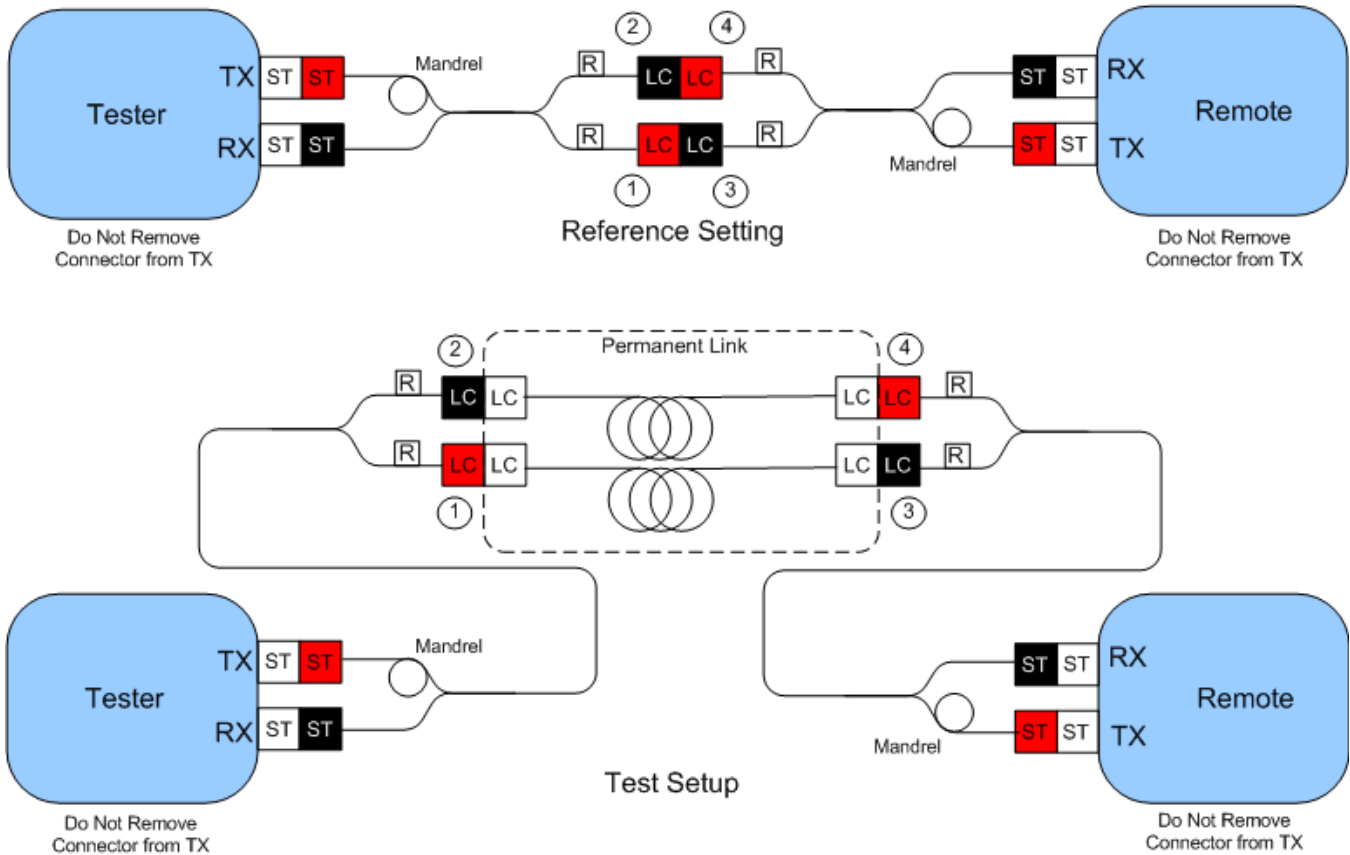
Tester

TX ST ST

RX ST ST

Do Not Remove Connector from TX

Mandrel

② ④

R LC LC R

R LC LC R

① ③

Reference Setting

Mandrel

ST ST RX

ST ST TX

Remote

Do Not Remove Connector from TX

Permanent Link

② ④

R LC LC LC LC R

R LC LC LC LC R

① ③

Tester

TX ST ST

RX ST ST

Mandrel

Do Not Remove Connector from TX

Test Setup

ST ST RX

ST ST TX

Remote

Mandrel

Do Not Remove Connector from TX